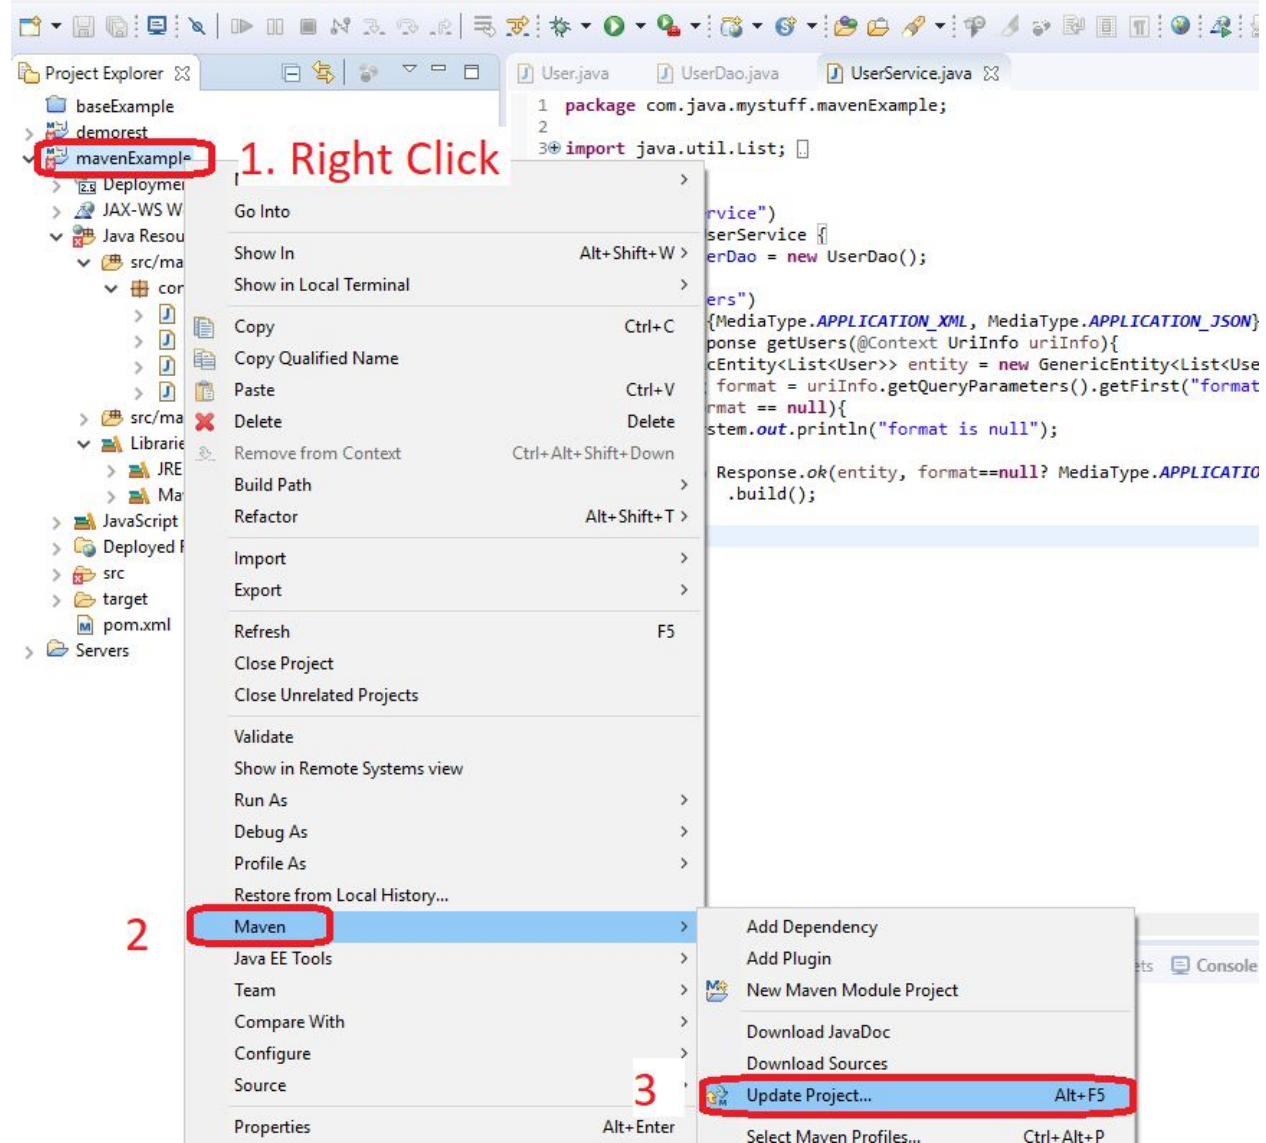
Project Explorer

baseExample
demorest
mavenExample
Deploymen
JAX-WS W
Java Resou
src/ma
cor
src/ma
Librarie
JRE
Ma
JavaScript
Deployed
src
target
pom.xml
Servers

User.java
UserDao.java
UserService.java

1 package com.java.mystuff.mavenExample;
2
3 import java.util.List;

rvice")
serService {
erDao = new UserDao();

ers")
{MediaType.APPLICATION_XML, MediaType.APPLICATION_JSON}
ponse getUsers(@Context UriInfo uriInfo){
cEntity<List<User>> entity = new GenericEntity<List<Use
format = uriInfo.getQueryParameters().getFirst("format
rmat == null){
stem.out.println("format is null");

Response.ok(entity, format==null? MediaType.APPLICATIO
.build();

1. Right Click

Go Into
Show In Alt+Shift+W
Show in Local Terminal
Copy Ctrl+C
Copy Qualified Name
Paste Ctrl+V
Delete Delete
Remove from Context Ctrl+Alt+Shift+Down
Build Path
Refactor Alt+Shift+T
Import
Export
Refresh F5
Close Project
Close Unrelated Projects
Validate
Show in Remote Systems view
Run As
Debug As
Profile As
Restore from Local History...
Maven
Java EE Tools
Team
Compare With
Configure
Source
Properties Alt+Enter

2

Add Dependency
Add Plugin
New Maven Module Project
Download JavaDoc
Download Sources
Update Project... Alt+F5
Select Maven Profiles... Ctrl+Alt+P

3

Console